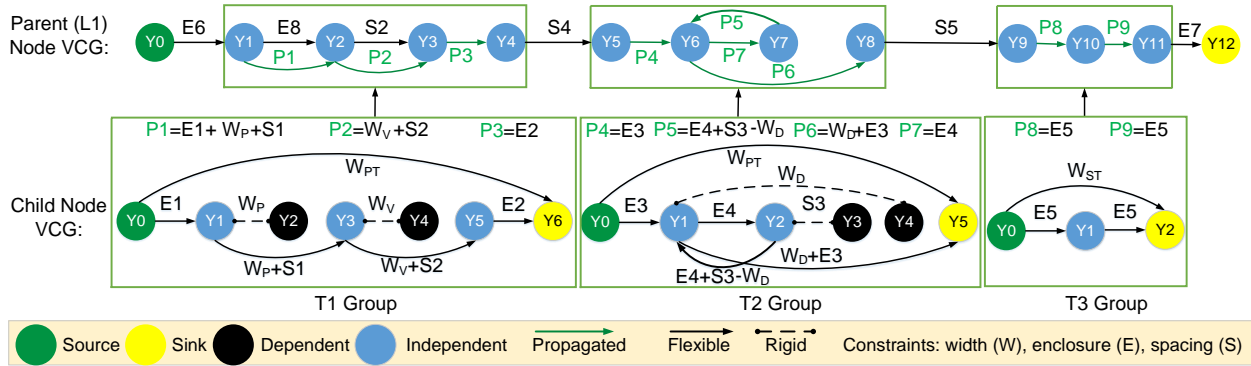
Parent (L1) Node VCG:

Y0 E6 Y1 E8 Y2 S2 Y3 Y4 P1 P2 P3 S4 Y5 Y6 P5 Y7 Y8 P4 P7 P6 S5 Y9 P8 Y10 P9 Y11 E7 Y12

$P1=E1+W_P+S1$ $P2=W_V+S2$ $P3=E2$

$P4=E3$ $P5=E4+S3-W_D$ $P6=W_D+E3$ $P7=E4$

$P8=E5$ $P9=E5$

Child Node VCG:

$W_{PT}$ Y0 E1 Y1 $W_P$ Y2 Y3 $W_V$ Y4 Y5 E2 Y6 $W_P+S1$ $W_V+S2$

T1 Group

$W_{PT}$ $W_D$ Y0 E3 Y1 E4 Y2 S3 Y3 Y4 Y5 $W_D+E3$ $E4+S3-W_D$

T2 Group

$W_{ST}$ Y0 E5 Y1 E5 Y2

T3 Group

Source Sink Dependent Independent Propagated Flexible Rigid Constraints: width (W), enclosure (E), spacing (S)